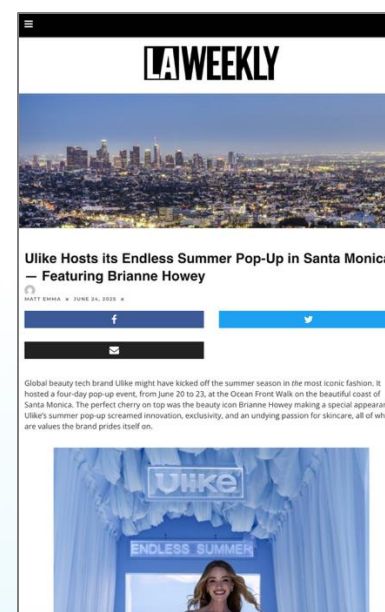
LA WEEKLY

Ulike Hosts its Endless Summer Pop-Up in Santa Monica — Featuring Brianne Howey

MATT EMMA • JUNE 24, 2025 •

f

Global beauty tech brand Ulike might have kicked off the summer season in the most iconic fashion. It hosted a four-day pop-up event, from June 20 to 23, at the Ocean Front Walk on the beautiful coast of Santa Monica. The perfect cherry on top was the beauty icon Brianne Howey making a special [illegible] Ulike's summer pop-up screamed innovation, exclusivity, and an undying passion for skincare, all of wh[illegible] are values the brand prides itself on.

Ulike

ENDLESS SUMMER